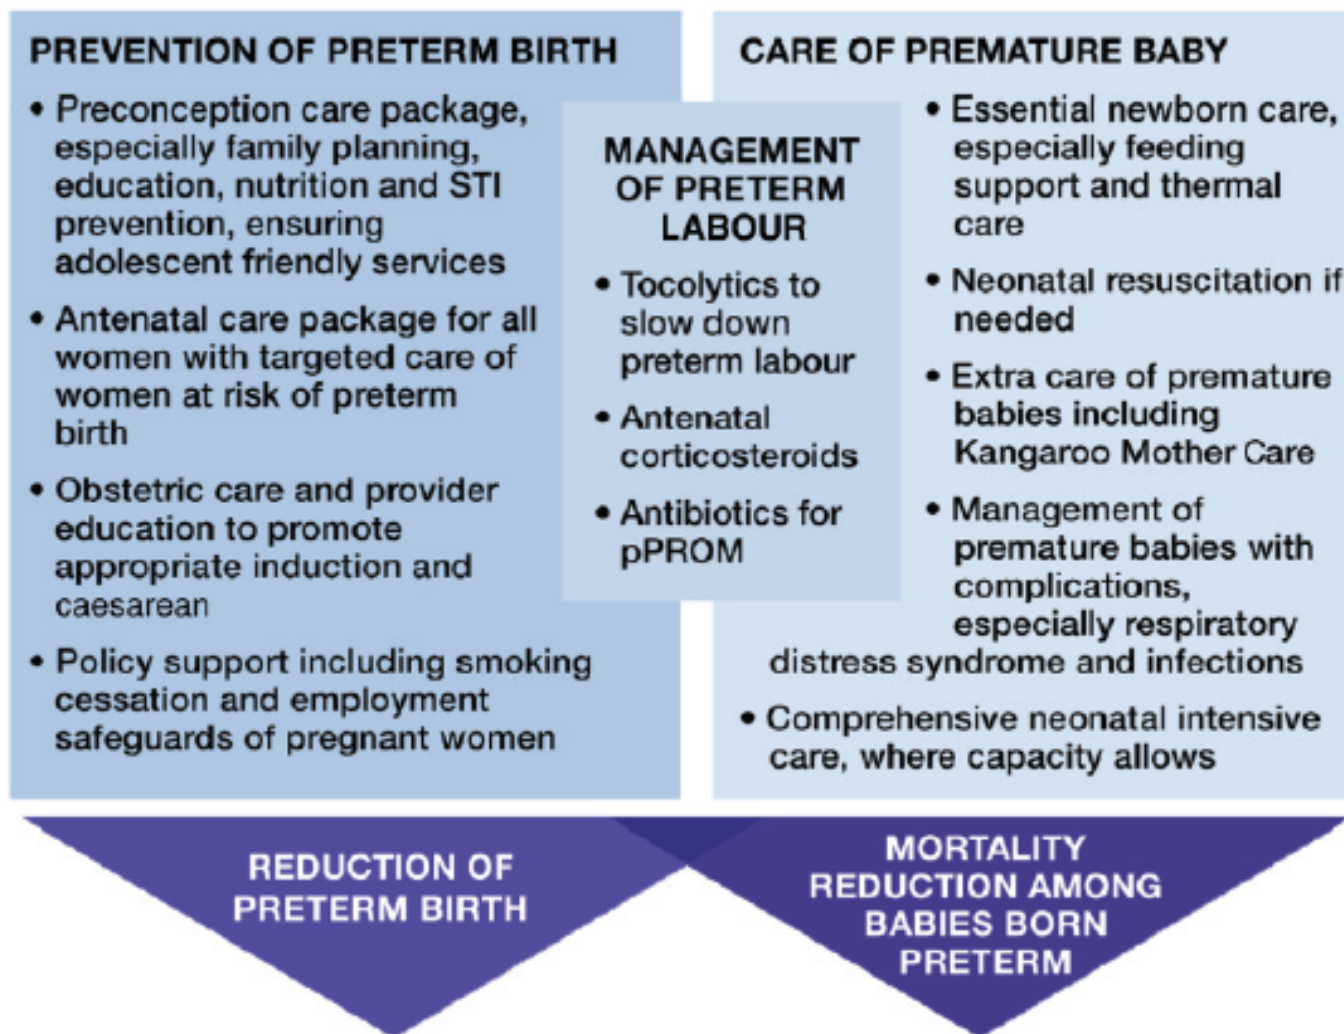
PREVENTION OF PRETERM BIRTH

• Preconception care package, especially family planning, education, nutrition and STI prevention, ensuring adolescent friendly services

• Antenatal care package for all women with targeted care of women at risk of preterm birth

• Obstetric care and provider education to promote appropriate induction and caesarean

• Policy support including smoking cessation and employment safeguards of pregnant women

MANAGEMENT OF PRETERM LABOUR

• Tocolytics to slow down preterm labour

• Antenatal corticosteroids

• Antibiotics for pPROM

CARE OF PREMATURE BABY

• Essential newborn care, especially feeding support and thermal care

• Neonatal resuscitation if needed

• Extra care of premature babies including Kangaroo Mother Care

• Management of premature babies with complications, especially respiratory distress syndrome and infections

• Comprehensive neonatal intensive care, where capacity allows

REDUCTION OF PRETERM BIRTH

MORTALITY REDUCTION AMONG BABIES BORN PRETERM